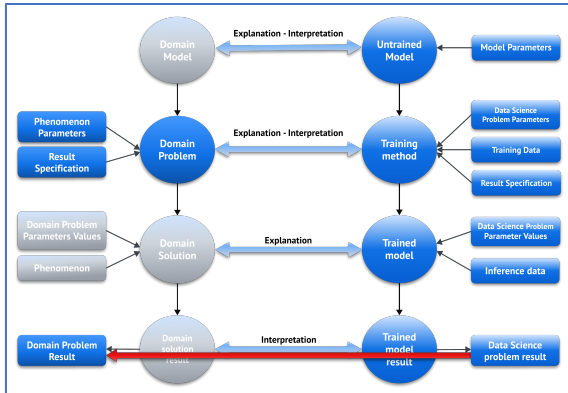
Domain Model

Explanation - Interpretation

Untrained Model

Model Parameters

Phenomenon Parameters

Result Specification

Domain Problem

Explanation - Interpretation

Training method

Data Science Problem Parameters

Training Data

Result Specification

Domain Problem Parameters Values

Phenomenon

Domain Solution

Explanation

Trained model

Data Science Problem Parameter Values

Inference data

Domain Problem Result

Domain solution result

Interpretation

Trained model result

Data Science problem result